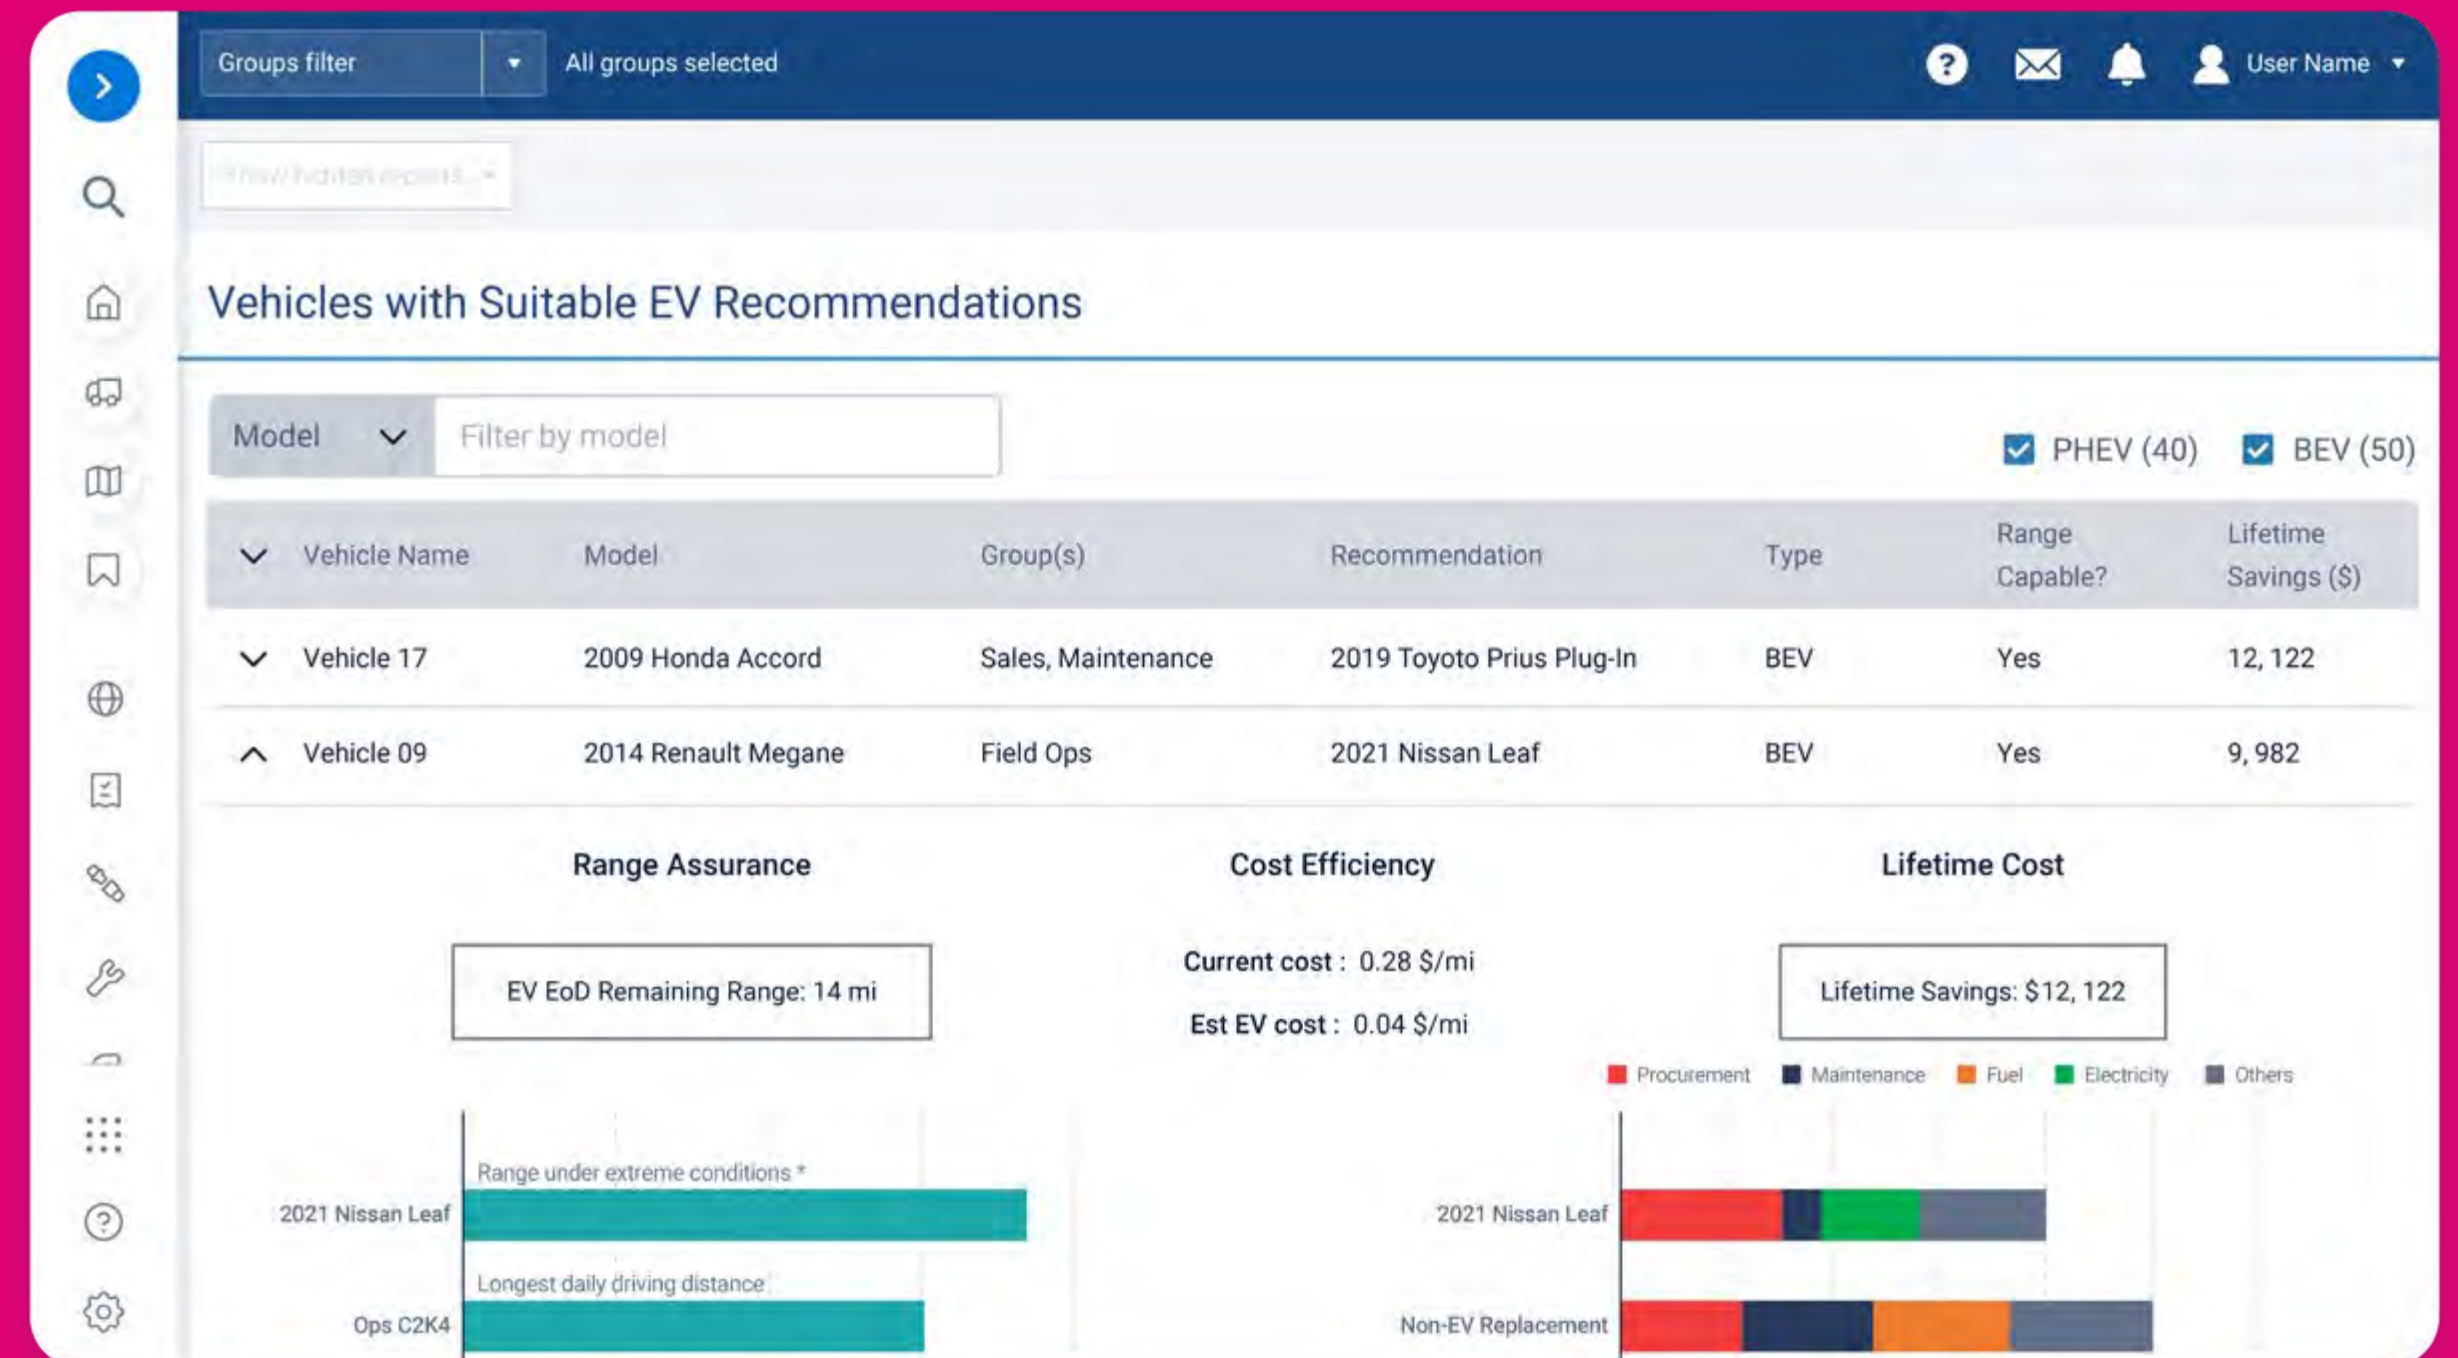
Groups filter ▾ All groups selected

User Name ▾

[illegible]

Vehicles with Suitable EV Recommendations

Model ⌄ Filter by model

PHEV (40) BEV (50)

| | Vehicle Name | Model | Group(s) | Recommendation | Type | Range Capable? | Lifetime Savings ($) |
|---|---|---|---|---|---|---|---|
| ⌄ | Vehicle 17 | 2009 Honda Accord | Sales, Maintenance | 2019 Toyoto Prius Plug-In | BEV | Yes | 12, 122 |
| ^ | Vehicle 09 | 2014 Renault Megane | Field Ops | 2021 Nissan Leaf | BEV | Yes | 9, 982 |

Range Assurance

EV EoD Remaining Range: 14 mi

Range under extreme conditions *

2021 Nissan Leaf

Longest daily driving distance

Ops C2K4

Cost Efficiency

Current cost : 0.28 $/mi

Est EV cost : 0.04 $/mi

Lifetime Cost

Lifetime Savings: $12, 122

Procurement Maintenance Fuel Electricity Others

2021 Nissan Leaf

Non-EV Replacement